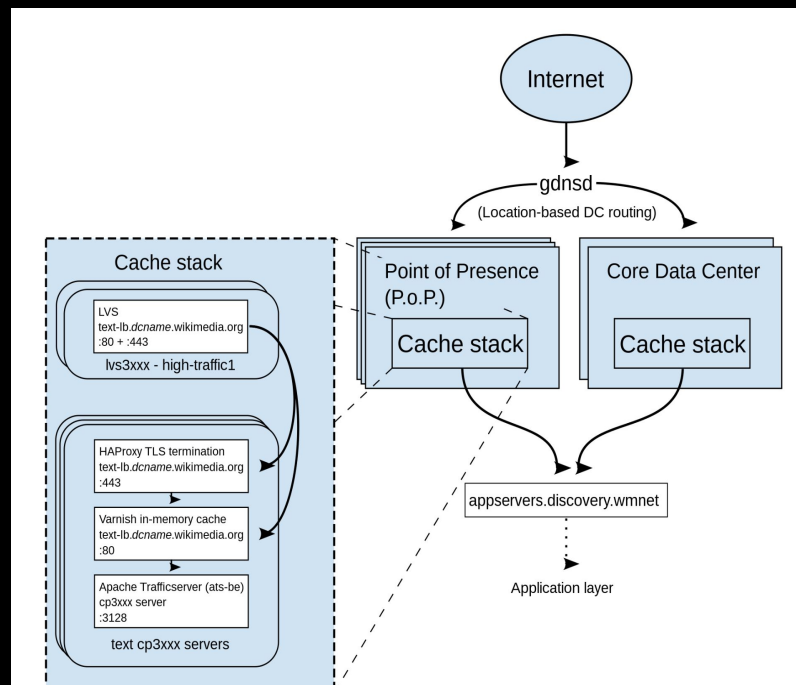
Internet

gdnsd

(Location-based DC routing)

Point of Presence (P.o.P.)

Cache stack

Core Data Center

Cache stack

appservers.discovery.wmnet

Application layer

Cache stack

LVS
text-lb.*dcname*.wikimedia.org
:80 + :443

lvs3xxx - high-traffic1

HAProxy TLS termination
text-lb.*dcname*.wikimedia.org
:443

Varnish in-memory cache
text-lb.*dcname*.wikimedia.org
:80

Apache Trafficserver (ats-be)
cp3xxx server
:3128

text cp3xxx servers